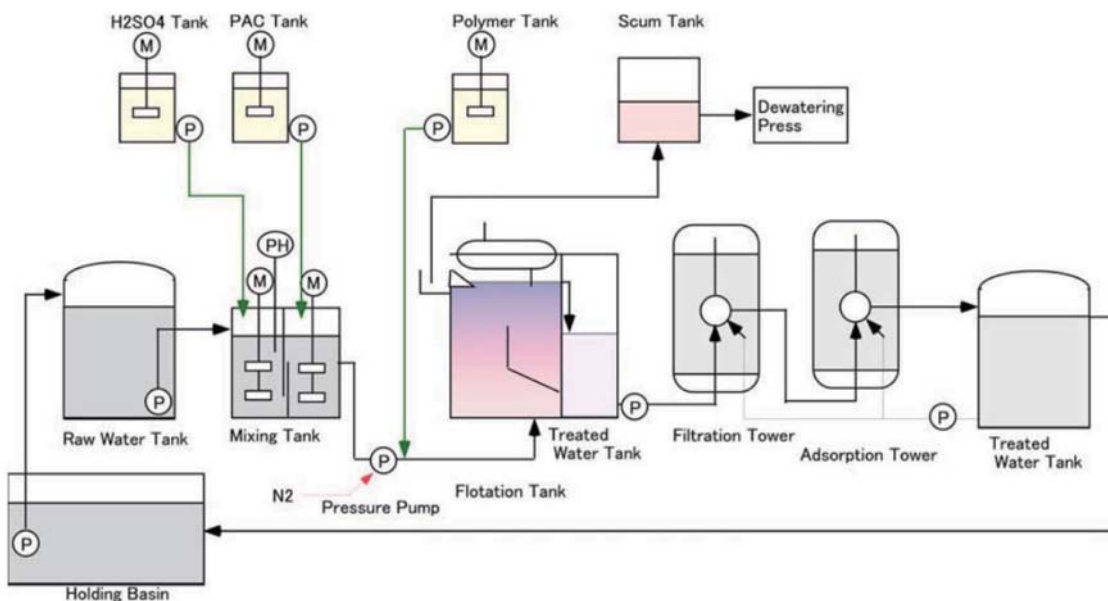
H2SO4 Tank
M
PAC Tank
M
Polymer Tank
M
Scum Tank
P
P
P
Dewatering Press
PH
M
M
Raw Water Tank
P
Mixing Tank
Treated Water Tank
P
Filtration Tower
Adsorption Tower
P
Treated Water Tank
N2
P
Pressure Pump
Flotation Tank
P
Holding Basin